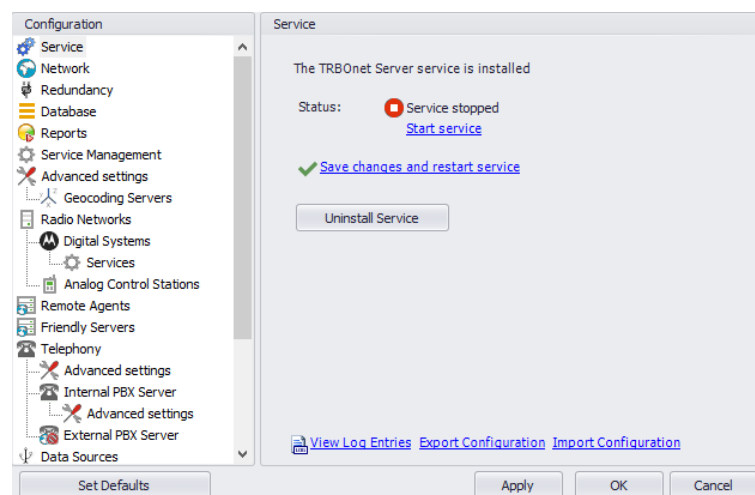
Configuration

Service
Network
Redundancy
Database
Reports
Service Management
Advanced settings
Geocoding Servers
Radio Networks
Digital Systems
Services
Analog Control Stations
Remote Agents
Friendly Servers
Telephony
Advanced settings
Internal PBX Server
Advanced settings
External PBX Server
Data Sources

Service

The TRBOnet Server service is installed

Status: Service stopped
Start service

Save changes and restart service

Uninstall Service

View Log Entries Export Configuration Import Configuration

Set Defaults

Apply OK Cancel